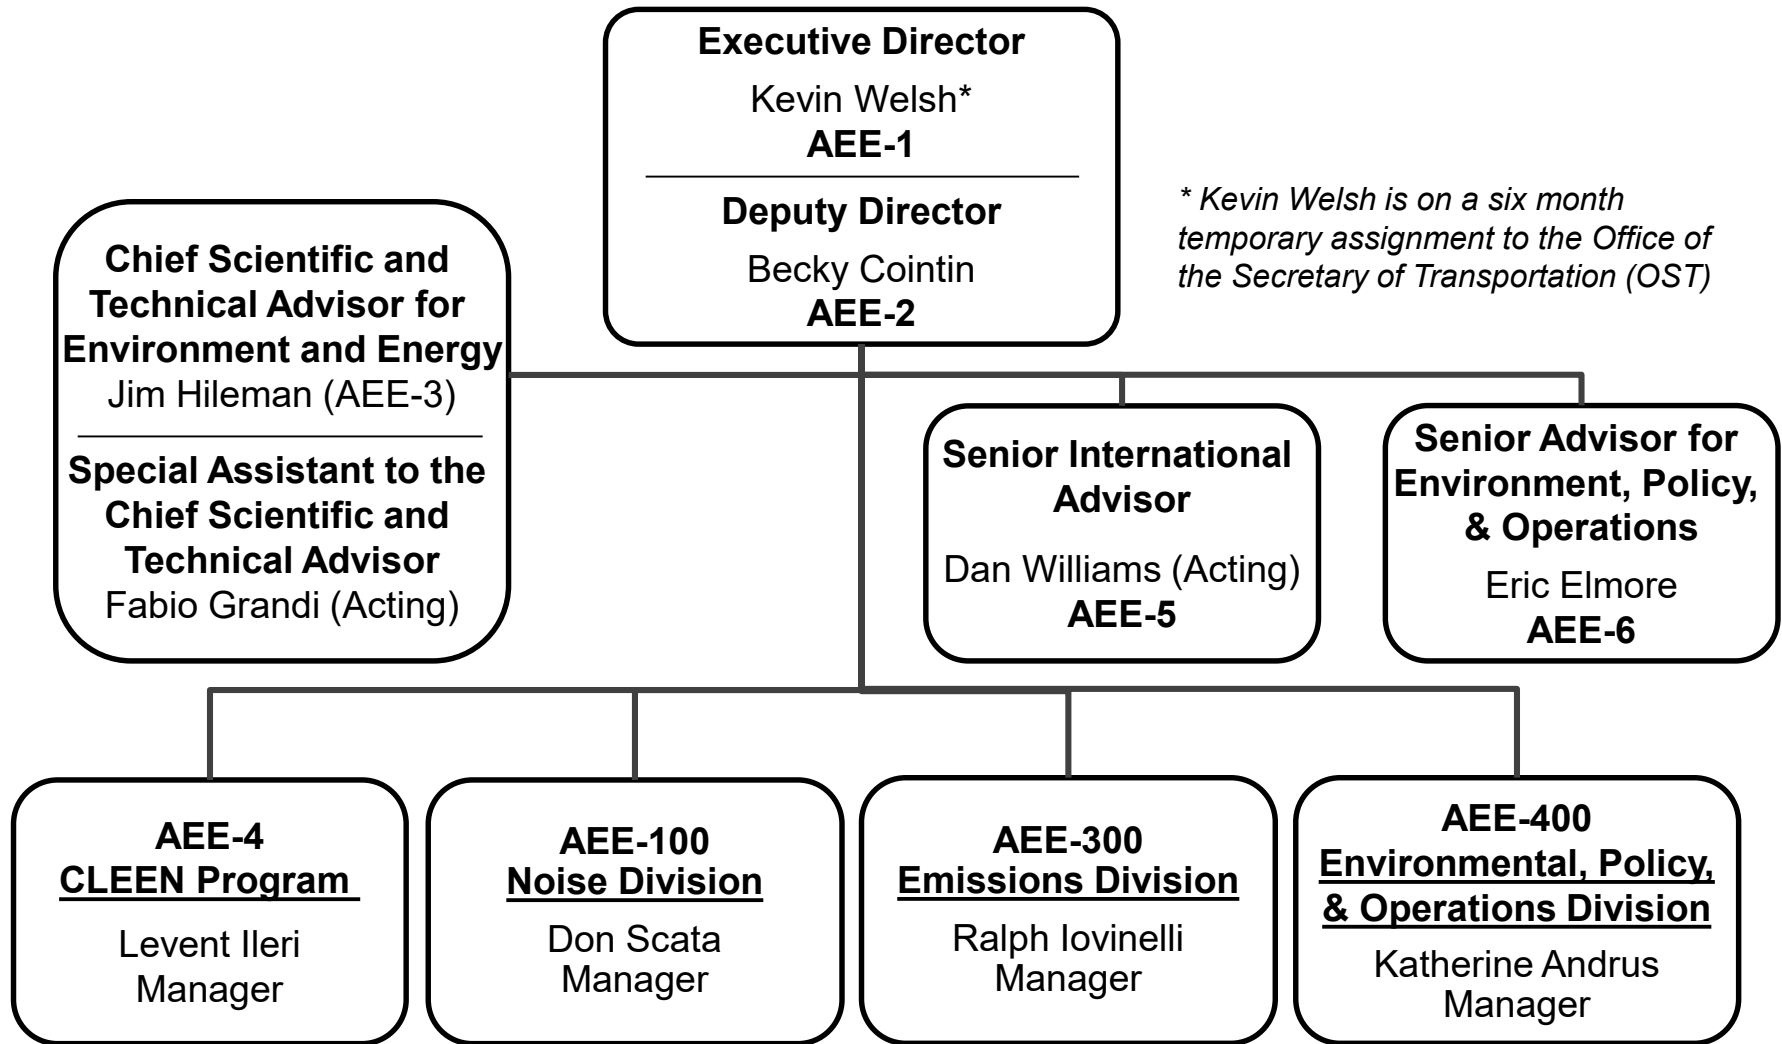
**Executive Director**
Kevin Welsh*
**AEE-1**

**Deputy Director**
Becky Cointin
**AEE-2**

*\* Kevin Welsh is on a six month temporary assignment to the Office of the Secretary of Transportation (OST)*

**Chief Scientific and Technical Advisor for Environment and Energy**
Jim Hileman (AEE-3)

**Special Assistant to the Chief Scientific and Technical Advisor**
Fabio Grandi (Acting)

**Senior International Advisor**
Dan Williams (Acting)
**AEE-5**

**Senior Advisor for Environment, Policy, & Operations**
Eric Elmore
**AEE-6**

**AEE-4**
**CLEEN Program**
Levent Ileri
Manager

**AEE-100**
**Noise Division**
Don Scata
Manager

**AEE-300**
**Emissions Division**
Ralph Iovinelli
Manager

**AEE-400**
**Environmental, Policy, & Operations Division**
Katherine Andrus
Manager